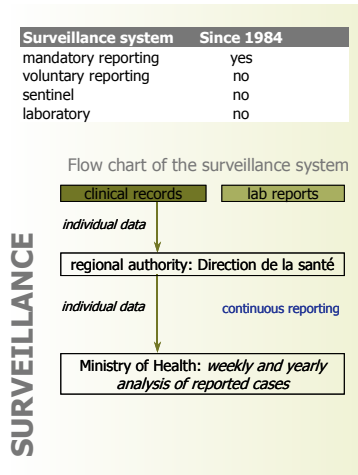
| Surveillance system | Since 1984 |
|---|---|
| mandatory reporting | yes |
| voluntary reporting | no |
| sentinel | no |
| laboratory | no |

Flow chart of the surveillance system

clinical records

lab reports

individual data

regional authority: Direction de la santé

individual data

continuous reporting

Ministry of Health: *weekly and yearly analysis of reported cases*

SURVEILLANCE